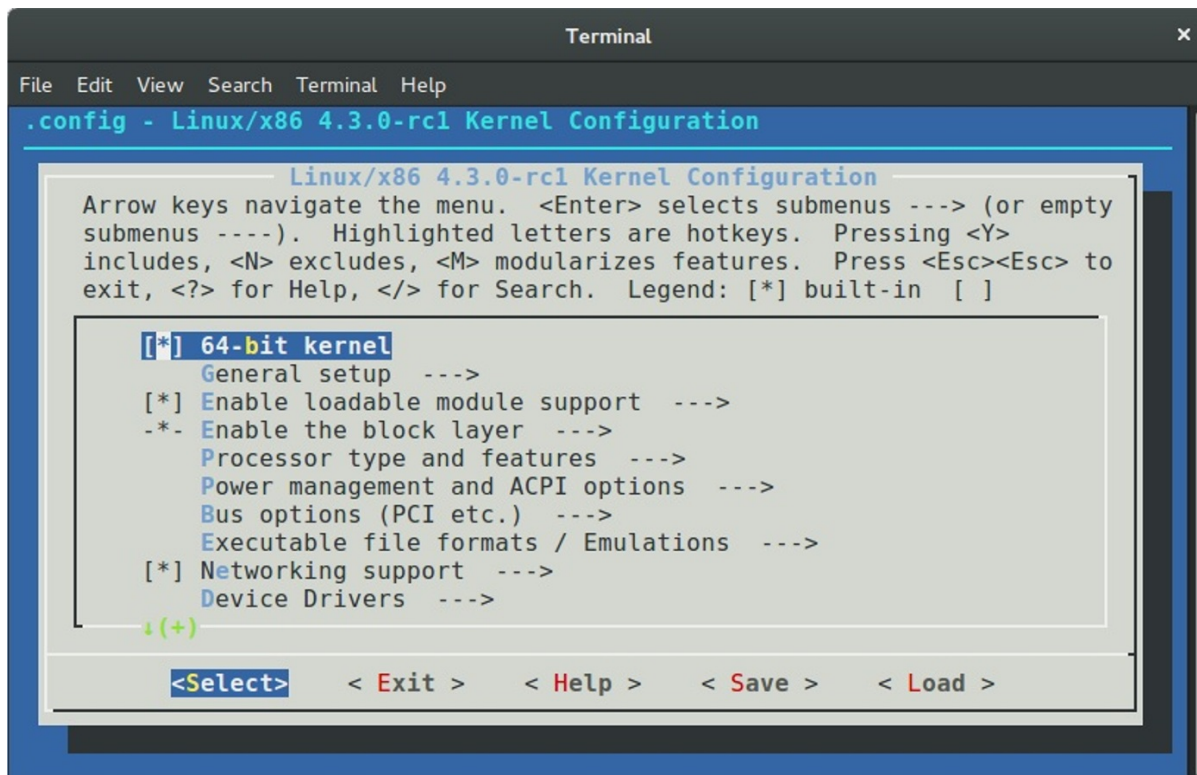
Terminal

File Edit View Search Terminal Help

.config - Linux/x86 4.3.0-rc1 Kernel Configuration

Linux/x86 4.3.0-rc1 Kernel Configuration

Arrow keys navigate the menu. <Enter> selects submenus ---> (or empty submenus ----). Highlighted letters are hotkeys. Pressing <Y> includes, <N> excludes, <M> modularizes features. Press <Esc><Esc> to exit, <?> for Help, </> for Search. Legend: [*] built-in [ ]

[*] 64-bit kernel
General setup --->
[*] Enable loadable module support --->
-*- Enable the block layer --->
Processor type and features --->
Power management and ACPI options --->
Bus options (PCI etc.) --->
Executable file formats / Emulations --->
[*] Networking support --->
Device Drivers --->
↓(+)

<Select> < Exit > < Help > < Save > < Load >